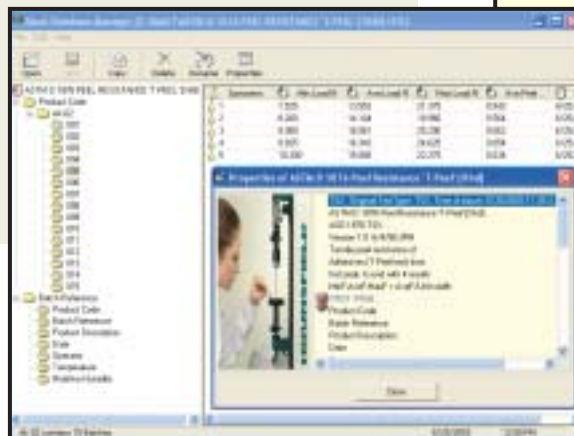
Open Copy Delete Rename Properties

ASTM D 1876 PEEL RESISTANCE 'T PEEL' D1876

Product Code

Batch Reference

Product Code

Batch Reference

Product Description

Date

Operator

Temperature

Properties of ASTM D 1876 Peel Resistance 'T Peel' D1876

ASTM D 1876 Peel Resistance 'T Peel' D1876

Product Code

Batch Reference

Product Description

Date

Close